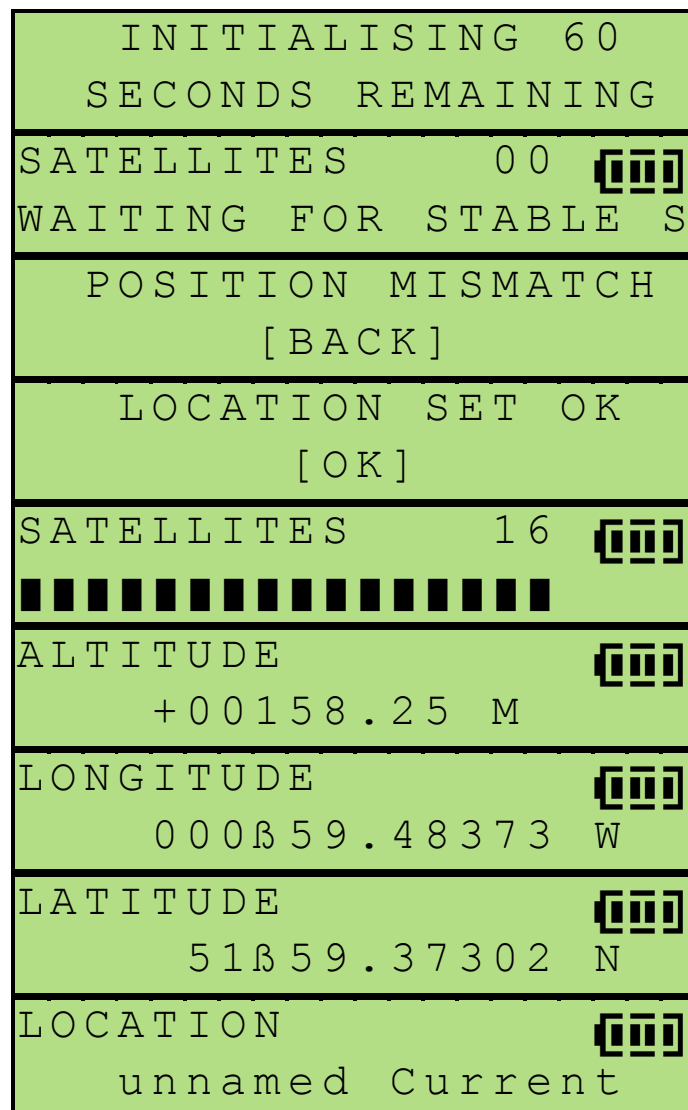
INITIALISING 60
SECONDS REMAINING

SATELLITES 00
WAITING FOR STABLE S

POSITION MISMATCH
[BACK]

LOCATION SET OK
[OK]

SATELLITES 16
████████████████

ALTITUDE
+00158.25 M

LONGITUDE
000ß59.48373 W

LATITUDE
51ß59.37302 N

LOCATION
unnamed Current